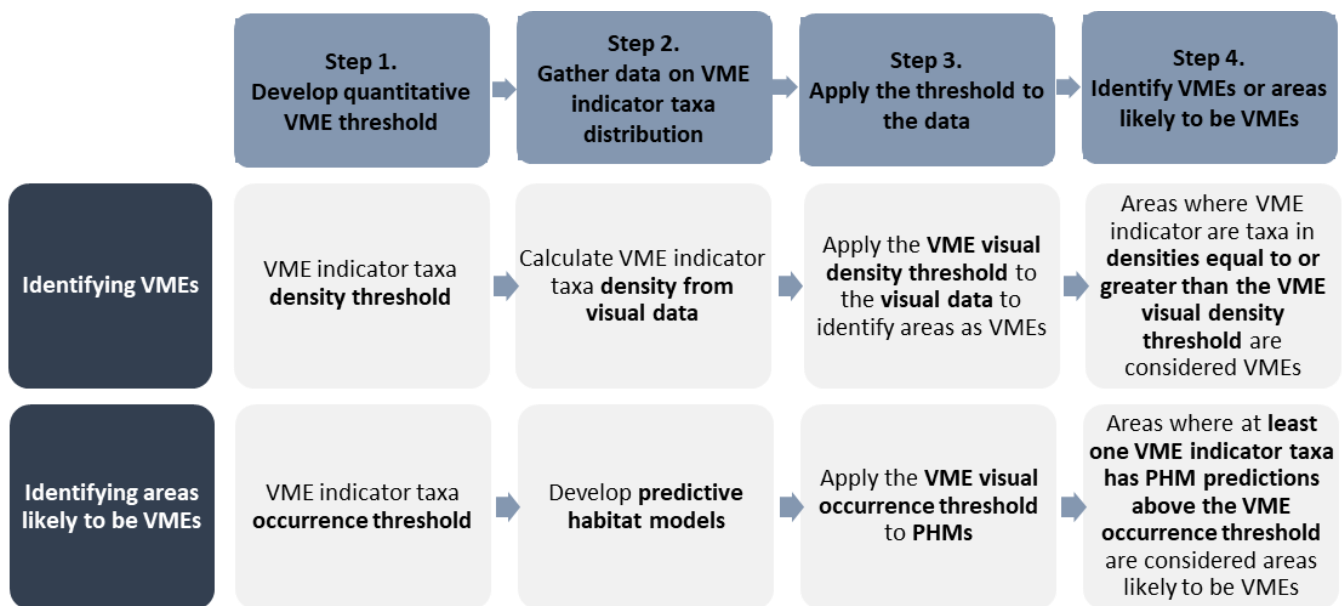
| | Step 1. Develop quantitative VME threshold | Step 2. Gather data on VME indicator taxa distribution | Step 3. Apply the threshold to the data | Step 4. Identify VMEs or areas likely to be VMEs |
|---|---|---|---|---|
| Identifying VMEs | VME indicator taxa **density threshold** | Calculate VME indicator taxa **density from visual data** | Apply the **VME visual density threshold** to the **visual data** to identify areas as VMEs | Areas where VME indicator are taxa in **densities equal to or greater than the VME visual density threshold** are considered VMEs |
| Identifying areas likely to be VMEs | VME indicator taxa **occurrence threshold** | Develop **predictive habitat models** | Apply the **VME visual occurrence threshold** to **PHMs** | Areas where at **least one VME indicator taxa has PHM predictions above the VME occurrence threshold** are considered areas likely to be VMEs |